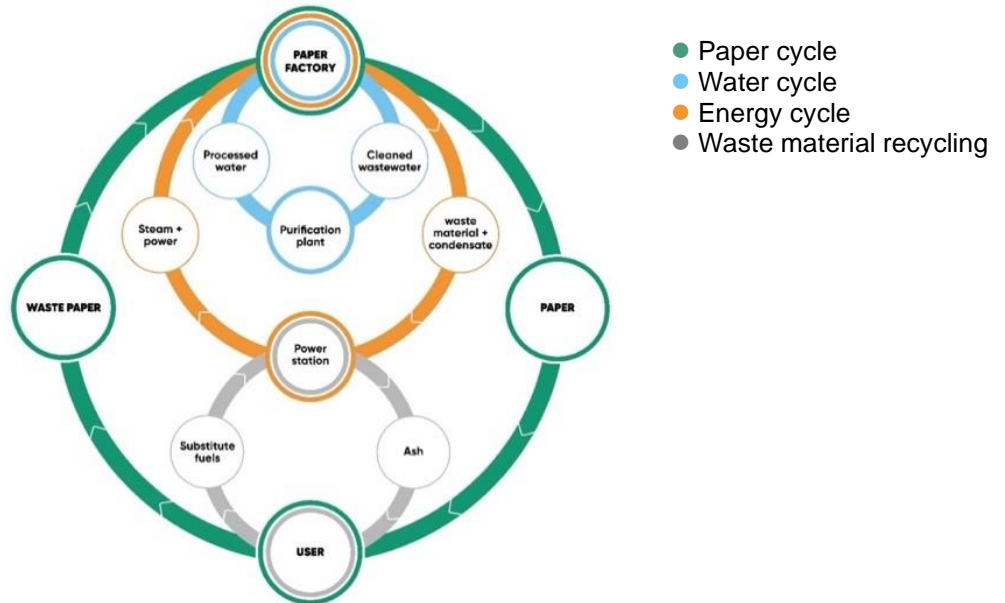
PAPER FACTORY

Processed water

Cleaned wastewater

Purification plant

Steam + power

waste material + condensate

WASTE PAPER

PAPER

Power station

Substitute fuels

Ash

USER

Paper cycle
Water cycle
Energy cycle
Waste material recycling